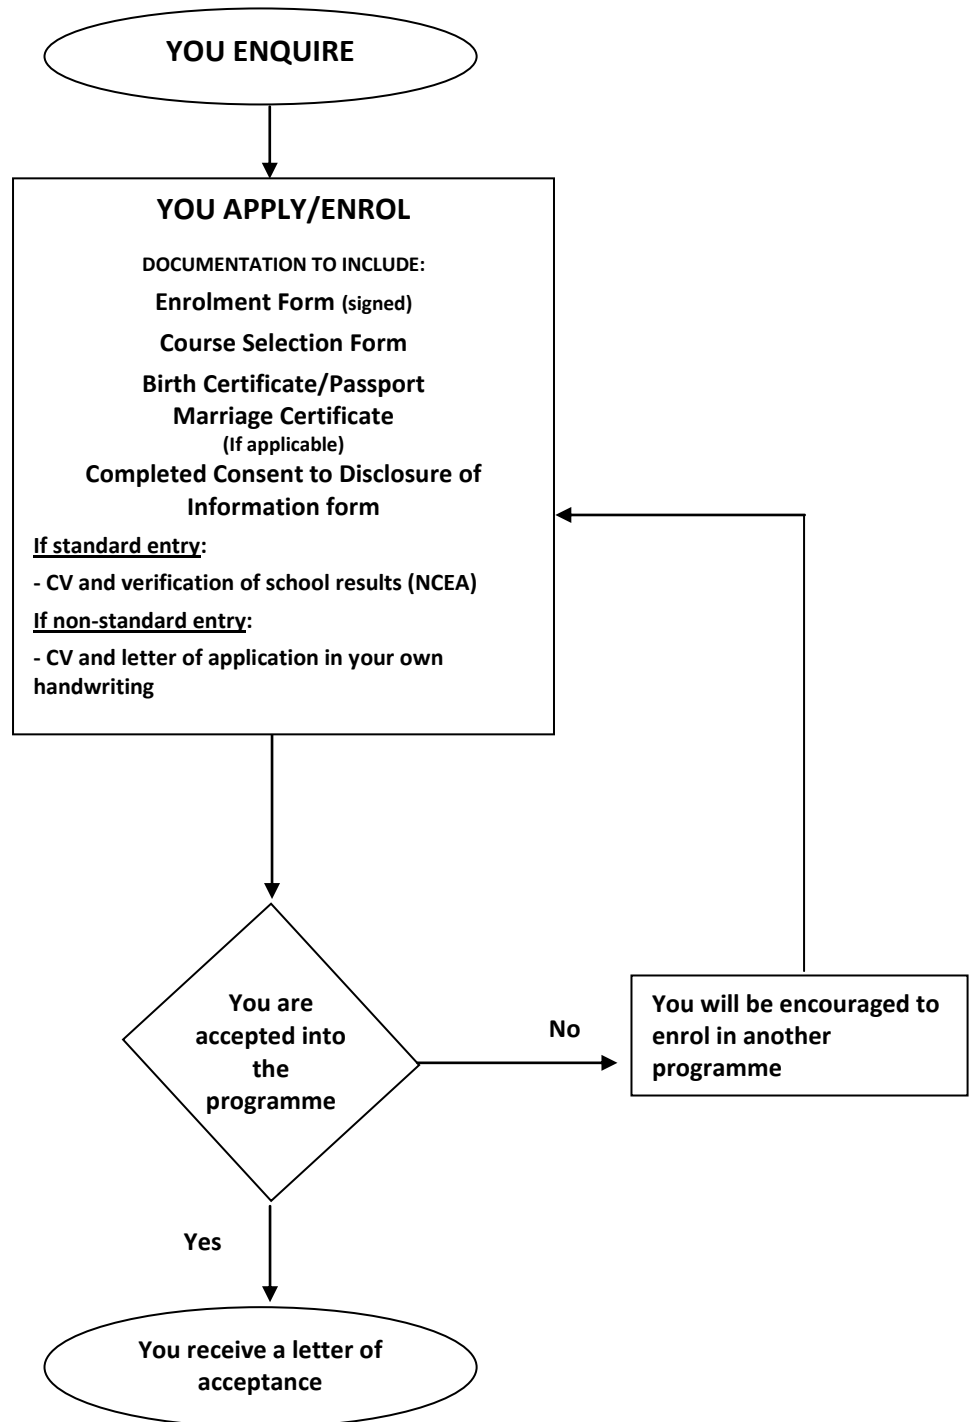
YOU ENQUIRE

YOU APPLY/ENROL

DOCUMENTATION TO INCLUDE:

Enrolment Form (signed)

Course Selection Form

Birth Certificate/Passport
Marriage Certificate
(If applicable)
Completed Consent to Disclosure of Information form

If standard entry:

- CV and verification of school results (NCEA)

If non-standard entry:

- CV and letter of application in your own handwriting

You are accepted into the programme

No

You will be encouraged to enrol in another programme

Yes

You receive a letter of acceptance